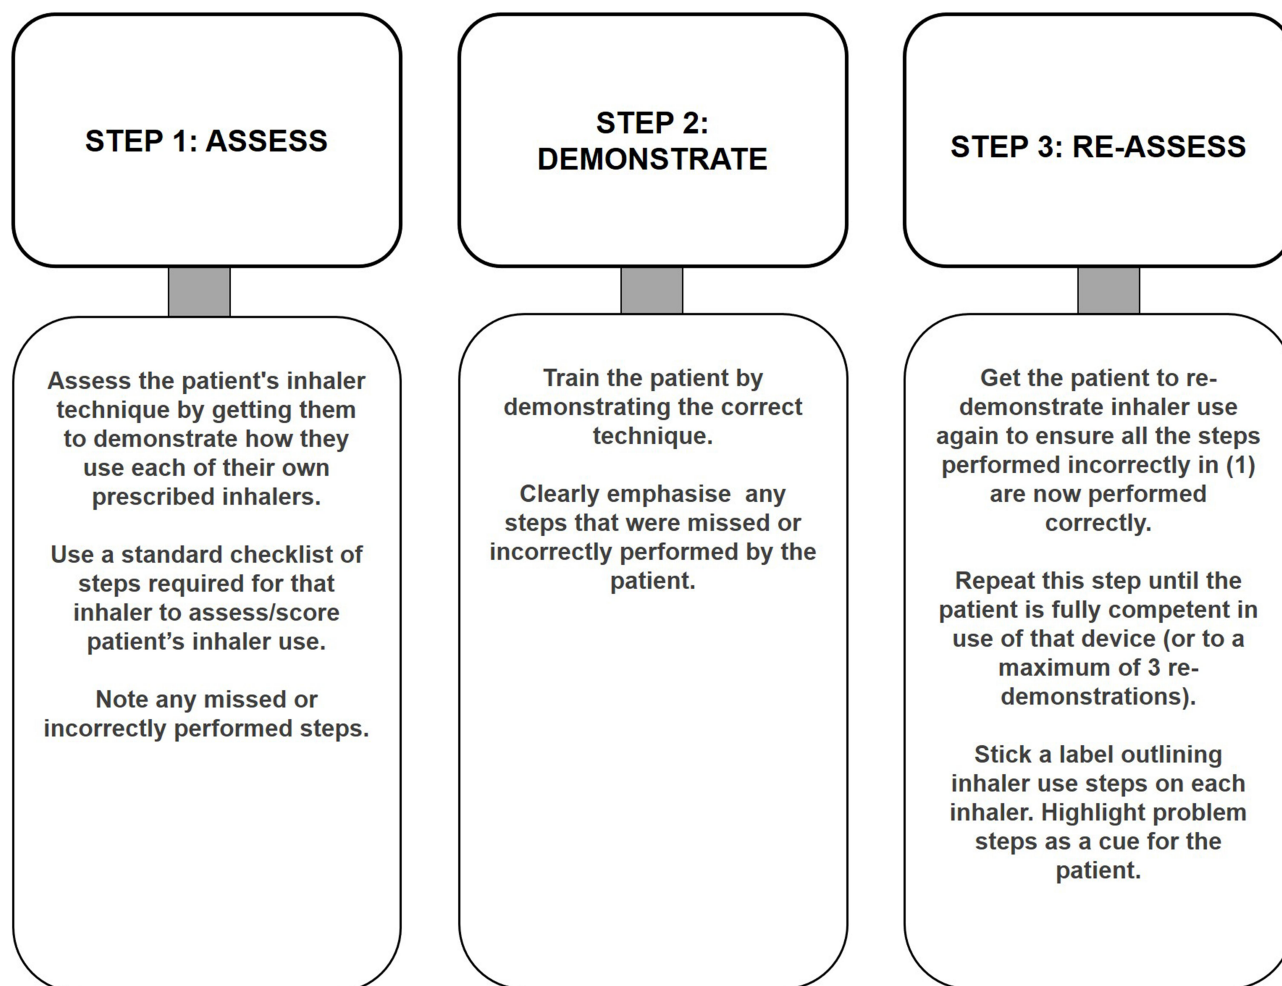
STEP 1: ASSESS

Assess the patient's inhaler technique by getting them to demonstrate how they use each of their own prescribed inhalers.

Use a standard checklist of steps required for that inhaler to assess/score patient’s inhaler use.

Note any missed or incorrectly performed steps.

STEP 2: DEMONSTRATE

Train the patient by demonstrating the correct technique.

Clearly emphasise any steps that were missed or incorrectly performed by the patient.

STEP 3: RE-ASSESS

Get the patient to re-demonstrate inhaler use again to ensure all the steps performed incorrectly in (1) are now performed correctly.

Repeat this step until the patient is fully competent in use of that device (or to a maximum of 3 re-demonstrations).

Stick a label outlining inhaler use steps on each inhaler. Highlight problem steps as a cue for the patient.